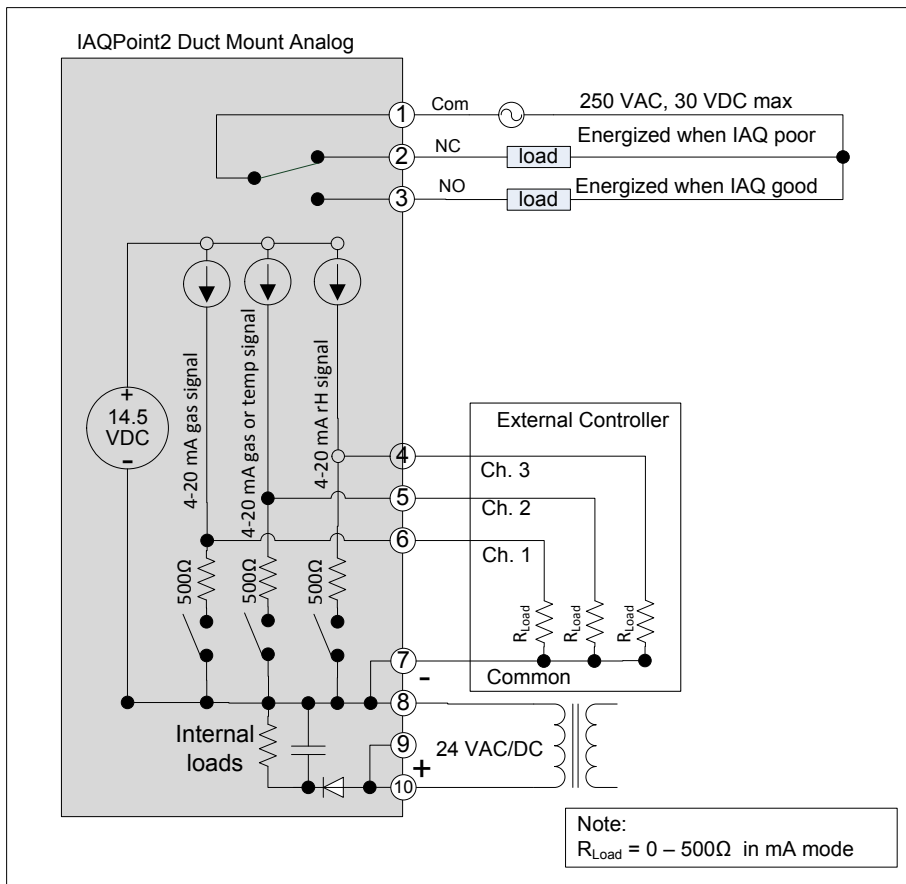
IAQPoint2 Duct Mount Analog

1 Com 250 VAC, 30 VDC max

2 NC load Energized when IAQ poor

3 NO load Energized when IAQ good

+ 14.5 VDC -

4-20 mA gas signal

4-20 mA gas or temp signal

4-20 mA rH signal

External Controller

4 Ch. 3

5 Ch. 2

6 Ch. 1

500Ω 500Ω 500Ω

$R_{Load}$ $R_{Load}$ $R_{Load}$

7 - Common

8

Internal loads

9 24 VAC/DC

+ 10

Note:
$R_{Load}$ = 0 – 500Ω in mA mode